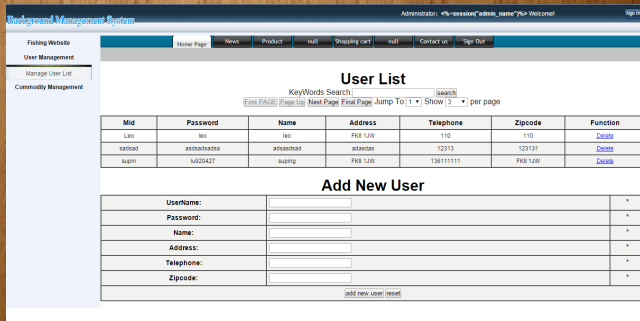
Background Management System

Administrator: <%=session("admin_name")%> Welcome!

Sign O

Fishing Website

User Management

Manage User List

Commodity Management

Home Page | News | Product | null | Shopping cart | null | Contact us | Sign Out

User List

KeyWords Search: search

First PAGE Page Up Next Page Final Page Jump To: 1 Show 3 per page

| Mid | Password | Name | Address | Telephone | Zipcode | Function |
|---|---|---|---|---|---|---|
| Leo | leo | leo | FK8 1JW | 110 | 110 | Delete |
| sadsad | aedsadsadsa | adsasdsad | adasdas | 12313 | 123131 | Delete |
| supin | lu920427 | suping | FK8 1JW | 136111111 | FK8 1JW | Delete |

Add New User

| | | |
|---|---|---|
| UserName: | | * |
| Password: | | * |
| Name: | | * |
| Address: | | * |
| Telephone: | | * |
| Zipcode: | | * |

add new user reset